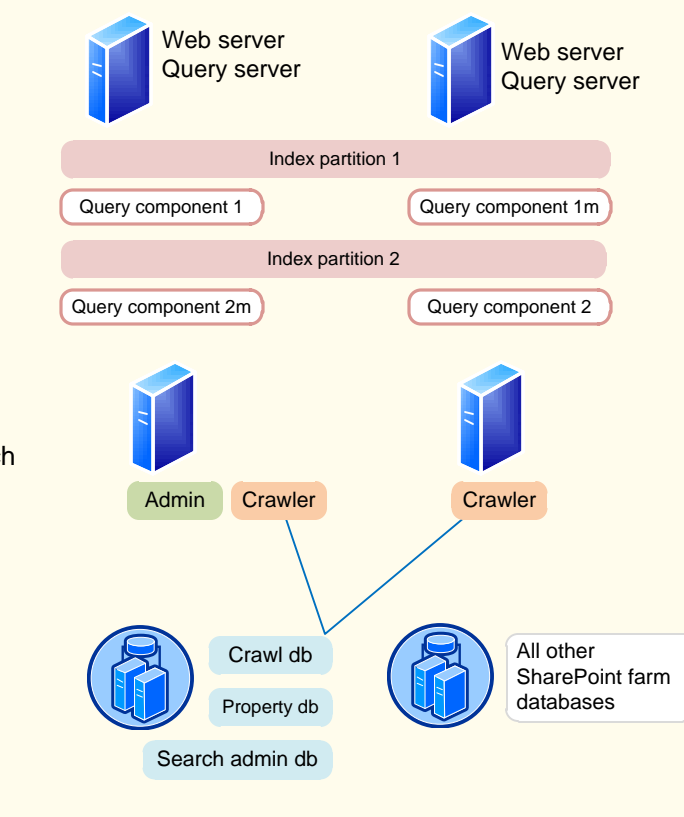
Web server
Query server

Web server
Query server

Index partition 1

Query component 1

Query component 1m

Index partition 2

Query component 2m

Query component 2

h

Admin

Crawler

Crawler

Crawl db

Property db

Search admin db

All other SharePoint farm databases